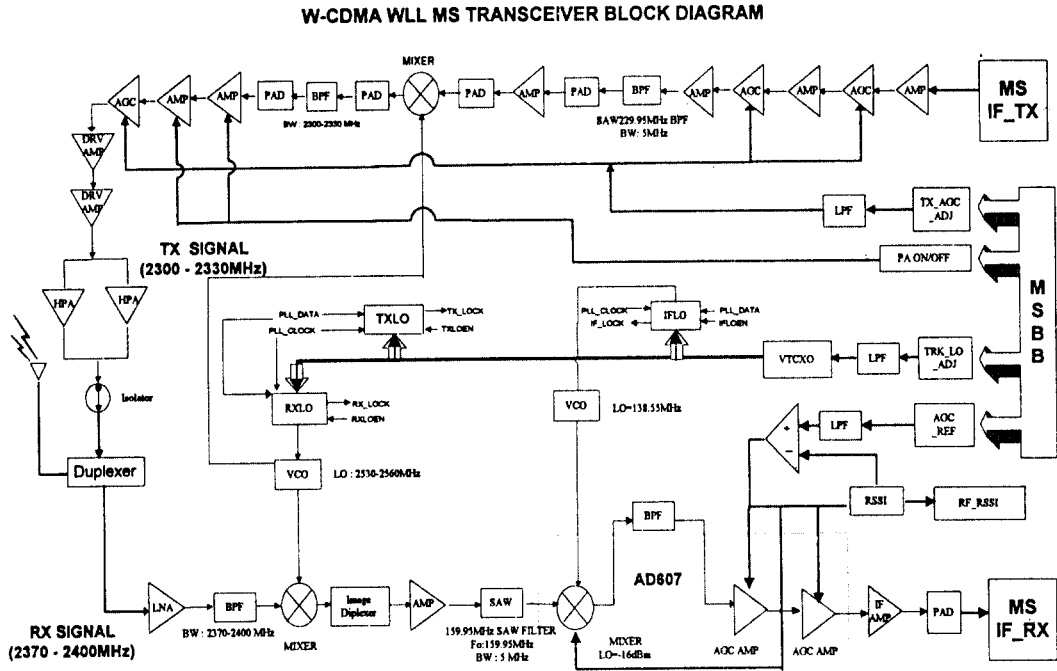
W-CDMA WLL MS TRANSCEIVER BLOCK DIAGRAM

MIXER

AGC
AMP
AMP
PAD
BPF
PAD
PAD
AMP
PAD
BPF
AMP
AGC
AMP
AGC
AMP

MS
IF_TX

BW : 2300-2330 MHz

SAW229.95MHz BPF
BW: 5MHz

DRV AMP
DRV AMP

LPF
TX_AGC_ADJ

TX SIGNAL
(2300 - 2330MHz)

PA ON/OFF

HPA
HPA

M
S
B
B

PLL_DATA
PLL_CLOCK
TXLO
TX_LOCK
TXLOEN

PLL_CLOCK
IF_LOCK
IFLO
PLL_DATA
IFLOEN

VTCXO
LPF
TRK_LO_ADJ

Isolator

RXLO
RX_LOCK
RXLOEN

VCO
LO=138.55MHz

LPF
AGC_REF

+
-

Duplexer

VCO
LO : 2530-2560MHz

RSSI
RF_RSSI

BPF

AD607

LNA
BPF
MIXER
Image Diplexer
AMP
SAW

BW : 2370-2400 MHz

159.95MHz SAW FILTER
Fo:159.95MHz
BW : 5 MHz

MIXER
LO=-16dBm

AGC AMP
AGC AMP
IF AMP
PAD

MS
IF_RX

RX SIGNAL
(2370 - 2400MHz)